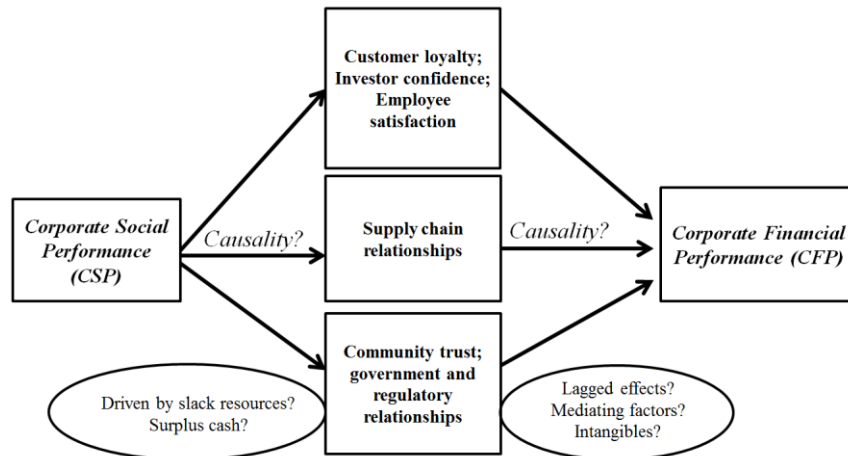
Corporate Social Performance (CSP)

Causality?

Customer loyalty; Investor confidence; Employee satisfaction

Supply chain relationships

Community trust; government and regulatory relationships

Causality?

Corporate Financial Performance (CFP)

Driven by slack resources? Surplus cash?

Lagged effects? Mediating factors? Intangibles?